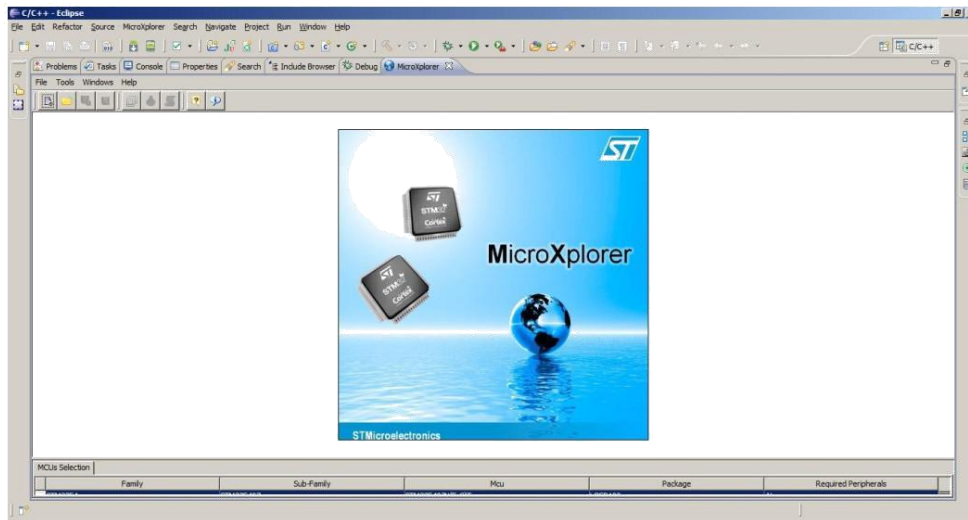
C/C++ - Eclipse
File Edit Refactor Source MicroXplorer Search Navigate Project Run Window Help
C/C++
Problems Tasks Console Properties Search Include Browser Debug MicroXplorer
File Tools Windows Help
STM32 Cortex
STM32 Cortex
MicroXplorer
STMicroelectronics
MCUs Selection

| Family | Sub-Family | Mcu | Package | Required Peripherals |
|---|---|---|---|---|